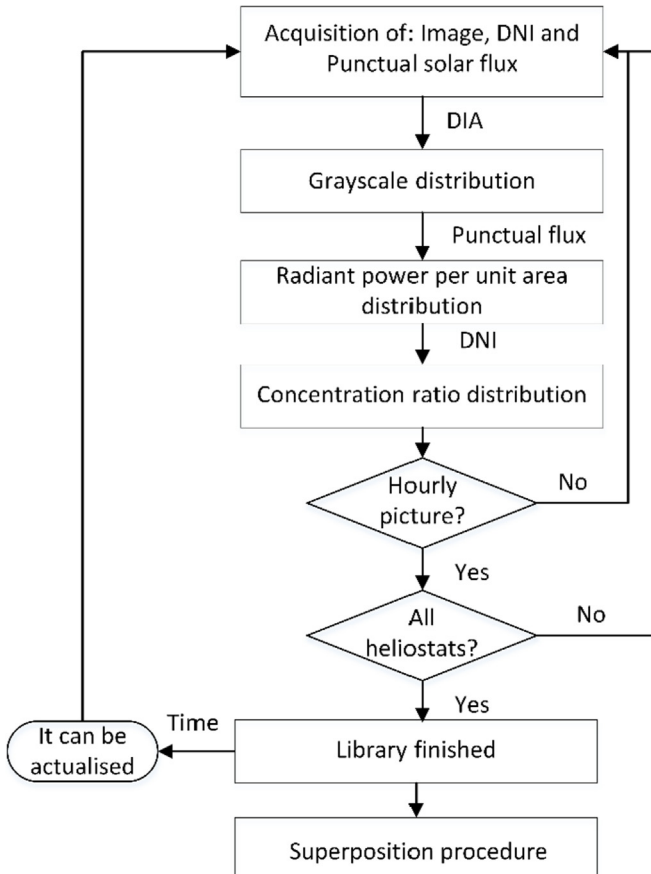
Acquisition of: Image, DNI and Punctual solar flux

DIA

Grayscale distribution

Punctual flux

Radiant power per unit area distribution

DNI

Concentration ratio distribution

Hourly picture?

No

Yes

All heliostats?

No

Yes

Time

It can be actualised

Library finished

Superposition procedure